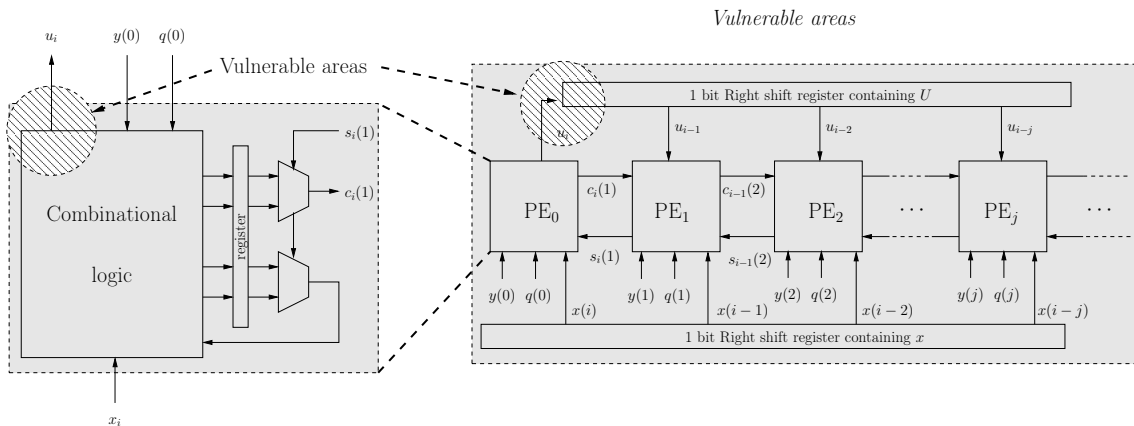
Vulnerable areas

$u_i$ $y(0)$ $q(0)$

Vulnerable areas

$s_i(1)$

$c_i(1)$

Combinational

logic

register

$x_i$

1 bit Right shift register containing $U$

$u_i$

$u_{i-1}$ $u_{i-2}$ $u_{i-j}$

$\mathrm{PE}_0$ $c_i(1)$ $\mathrm{PE}_1$ $c_{i-1}(2)$ $\mathrm{PE}_2$ $\cdots$ $\mathrm{PE}_j$ $\cdots$

$s_i(1)$ $s_{i-1}(2)$

$y(0)$ $q(0)$ $x(i)$ $y(1)$ $q(1)$ $x(i-1)$ $y(2)$ $q(2)$ $x(i-2)$ $y(j)$ $q(j)$ $x(i-j)$

1 bit Right shift register containing $x$